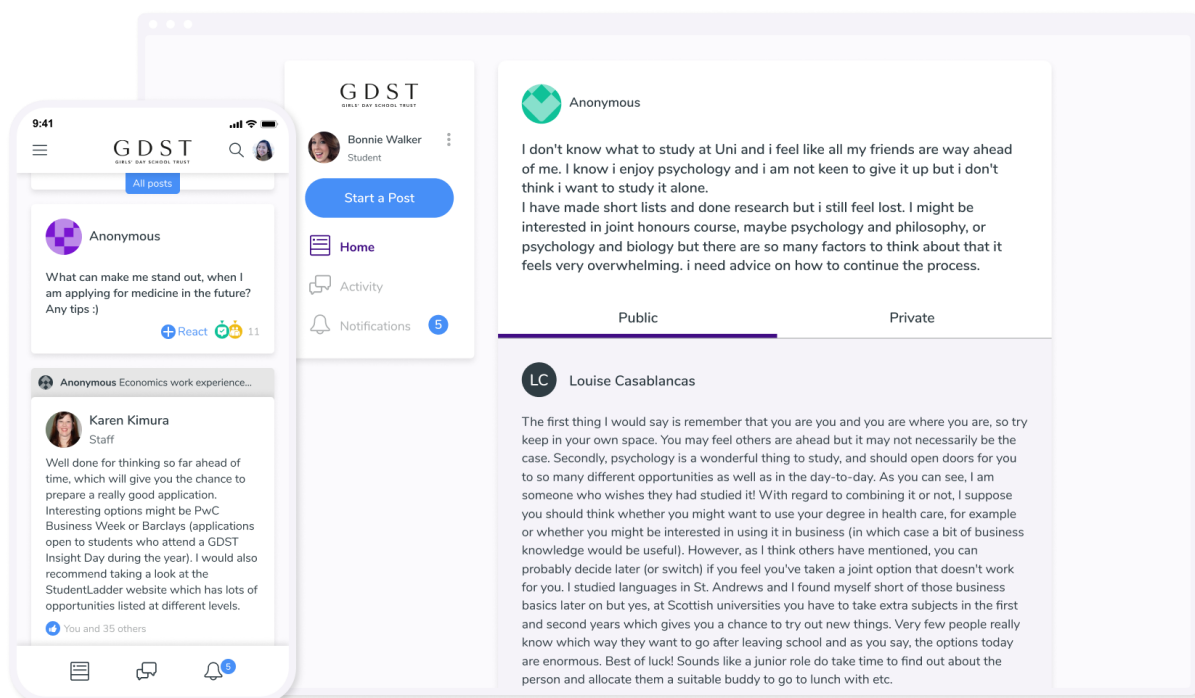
9:41

GDST
GIRLS' DAY SCHOOL TRUST

All posts

Anonymous

What can make me stand out, when I am applying for medicine in the future? Any tips :)

React 11

Anonymous Economics work experience...

Karen Kimura
Staff

Well done for thinking so far ahead of time, which will give you the chance to prepare a really good application. Interesting options might be PwC Business Week or Barclays (applications open to students who attend a GDST Insight Day during the year). I would also recommend taking a look at the StudentLadder website which has lots of opportunities listed at different levels.

You and 35 others

5

GDST
GIRLS' DAY SCHOOL TRUST

Bonnie Walker
Student

Start a Post

Home

Activity

Notifications 5

Anonymous

I don't know what to study at Uni and i feel like all my friends are way ahead of me. I know i enjoy psychology and i am not keen to give it up but i don't think i want to study it alone.
I have made short lists and done research but i still feel lost. I might be interested in joint honours course, maybe psychology and philosophy, or psychology and biology but there are so many factors to think about that it feels very overwhelming. i need advice on how to continue the process.

Public

Private

LC

Louise Casablancas

The first thing I would say is remember that you are you and you are where you are, so try keep in your own space. You may feel others are ahead but it may not necessarily be the case. Secondly, psychology is a wonderful thing to study, and should open doors for you to so many different opportunities as well as in the day-to-day. As you can see, I am someone who wishes they had studied it! With regard to combining it or not, I suppose you should think whether you might want to use your degree in health care, for example or whether you might be interested in using it in business (in which case a bit of business knowledge would be useful). However, as I think others have mentioned, you can probably decide later (or switch) if you feel you've taken a joint option that doesn't work for you. I studied languages in St. Andrews and I found myself short of those business basics later on but yes, at Scottish universities you have to take extra subjects in the first and second years which gives you a chance to try out new things. Very few people really know which way they want to go after leaving school and as you say, the options today are enormous. Best of luck! Sounds like a junior role do take time to find out about the person and allocate them a suitable buddy to go to lunch with etc.